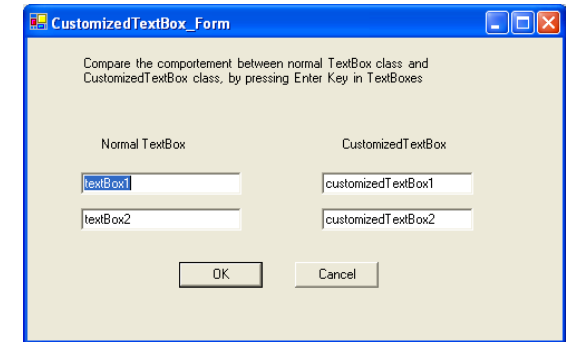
CustomizedTextBox_Form

Compare the comportement between normal TextBox class and CustomizedTextBox class, by pressing Enter Key in TextBoxes

Normal TextBox

CustomizedTextBox

textBox1

customizedTextBox1

textBox2

customizedTextBox2

OK

Cancel